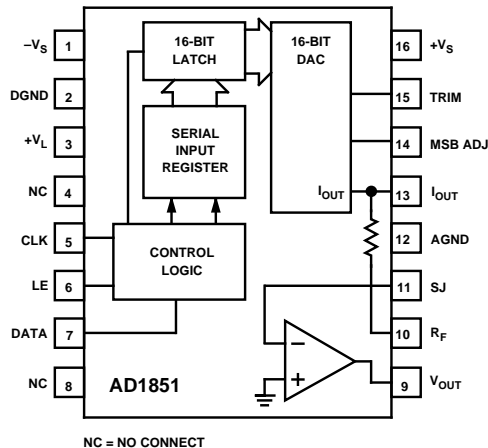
$-V_S$ 1
DGND 2
$+V_L$ 3
NC 4
CLK 5
LE 6
DATA 7
NC 8

16-BIT LATCH
16-BIT DAC
SERIAL INPUT REGISTER
CONTROL LOGIC
$I_{OUT}$
−
+
AD1851

16 $+V_S$
15 TRIM
14 MSB ADJ
13 $I_{OUT}$
12 AGND
11 SJ
10 $R_F$
9 $V_{OUT}$

NC = NO CONNECT